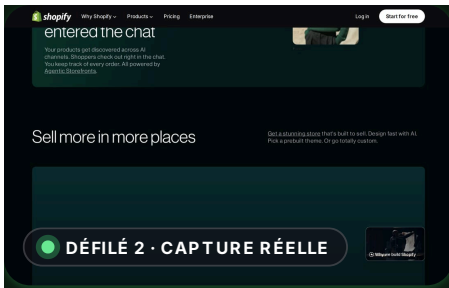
shopify Why Shopify Products Pricing Enterprise Log in Start for free

entered the chat

Your products get discovered across AI channels. Shoppers check out right in the chat. You keep track of every order. All powered by Agentic Storefronts.

Sell more in more places

Get a stunning store that's built to sell. Design fast with AI. Pick a prebuilt theme. Or go totally custom.

DÉFILÉ 2 · CAPTURE RÉELLE

Milquere Gold Shopify